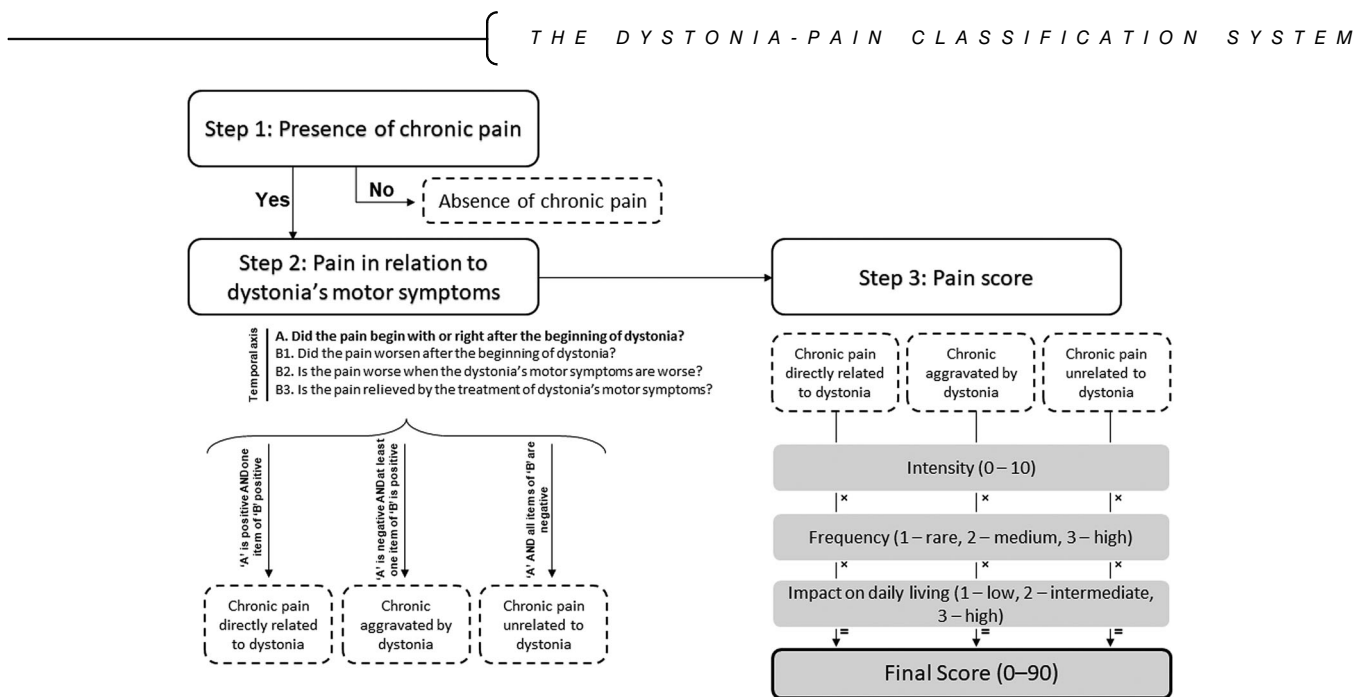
THE DYSTONIA-PAIN CLASSIFICATION SYSTEM

Step 1: Presence of chronic pain

Yes

No

Absence of chronic pain

Step 2: Pain in relation to dystonia's motor symptoms

Step 3: Pain score

Temporal axis

A. Did the pain begin with or right after the beginning of dystonia?
B1. Did the pain worsen after the beginning of dystonia?
B2. Is the pain worse when the dystonia's motor symptoms are worse?
B3. Is the pain relieved by the treatment of dystonia's motor symptoms?

'A' is positive AND one item of 'B' positive

'A' is negative AND at least one item of 'B' is positive

'A' AND all items of 'B' are negative

Chronic pain directly related to dystonia

Chronic aggravated by dystonia

Chronic pain unrelated to dystonia

Chronic pain directly related to dystonia

Chronic aggravated by dystonia

Chronic pain unrelated to dystonia

Intensity (0 – 10)

×

×

×

Frequency (1 – rare, 2 – medium, 3 – high)

×

×

×

Impact on daily living (1 – low, 2 – intermediate, 3 – high)

=

=

=

Final Score (0–90)